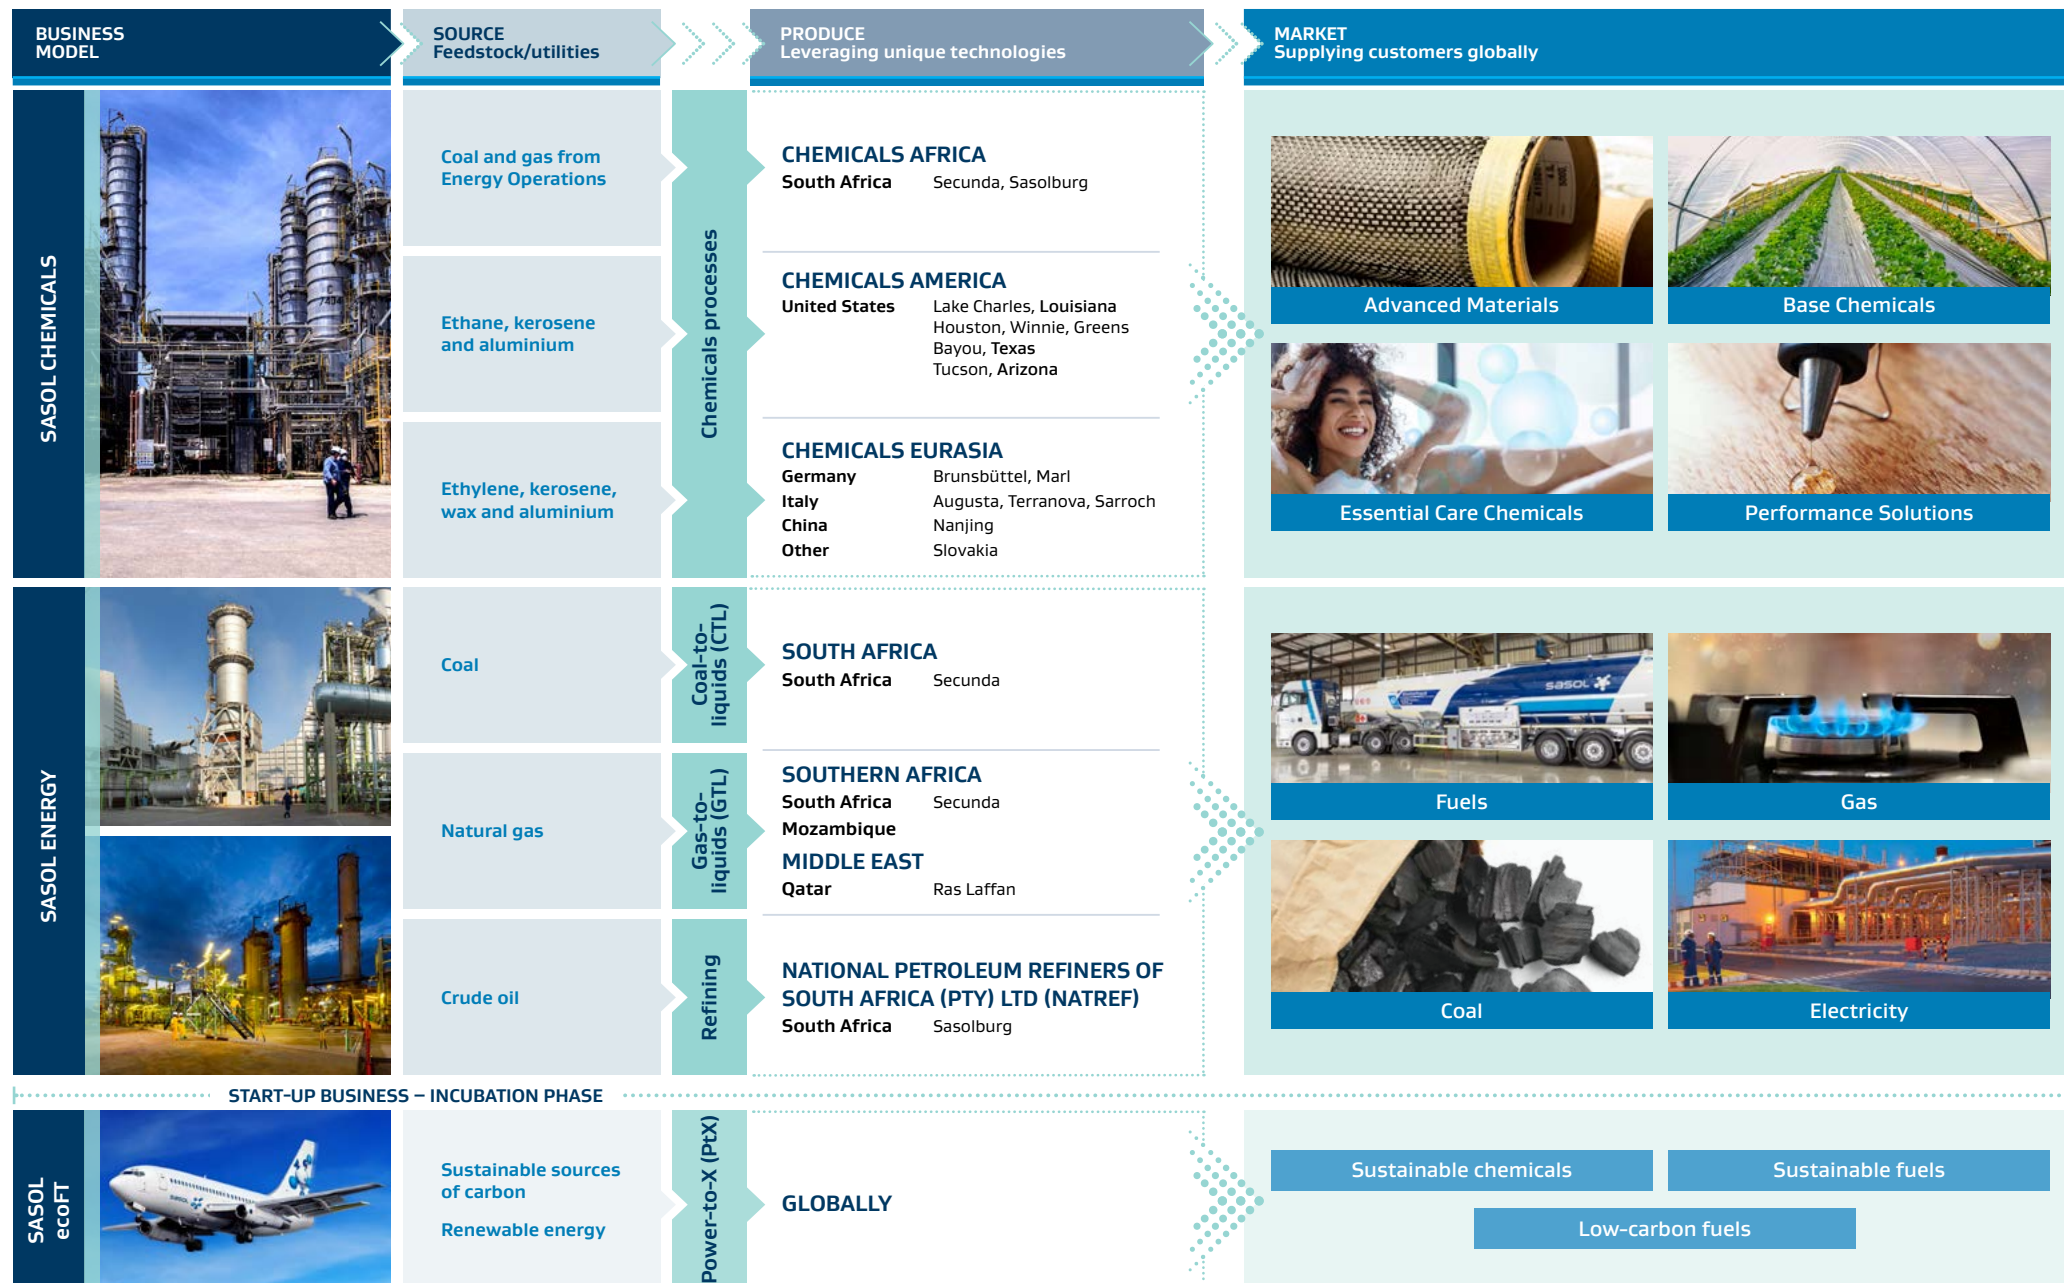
BUSINESS MODEL

SOURCE
Feedstock/utilities

PRODUCE
Leveraging unique technologies

MARKET
Supplying customers globally

SASOL CHEMICALS

Coal and gas from Energy Operations

Ethane, kerosene and aluminium

Ethylene, kerosene, wax and aluminium

Chemicals processes

CHEMICALS AFRICA
South Africa Secunda, Sasolburg

CHEMICALS AMERICA
United States Lake Charles, Louisiana
Houston, Winnie, Greens Bayou, Texas
Tucson, Arizona

CHEMICALS EURASIA
Germany Brunsbüttel, Marl
Italy Augusta, Terranova, Sarroch
China Nanjing
Other Slovakia

Advanced Materials
Base Chemicals
Essential Care Chemicals
Performance Solutions

SASOL ENERGY

Coal

Natural gas

Crude oil

Coal-to-liquids (CTL)

Gas-to-liquids (GTL)

Refining

SOUTH AFRICA
South Africa Secunda

SOUTHERN AFRICA
South Africa Secunda
Mozambique

MIDDLE EAST
Qatar Ras Laffan

NATIONAL PETROLEUM REFINERS OF SOUTH AFRICA (PTY) LTD (NATREF)
South Africa Sasolburg

Fuels
Gas
Coal
Electricity

START-UP BUSINESS – INCUBATION PHASE

SASOL ecoFT

Sustainable sources of carbon

Renewable energy

Power-to-X (PtX)

GLOBALLY

Sustainable chemicals
Sustainable fuels
Low-carbon fuels